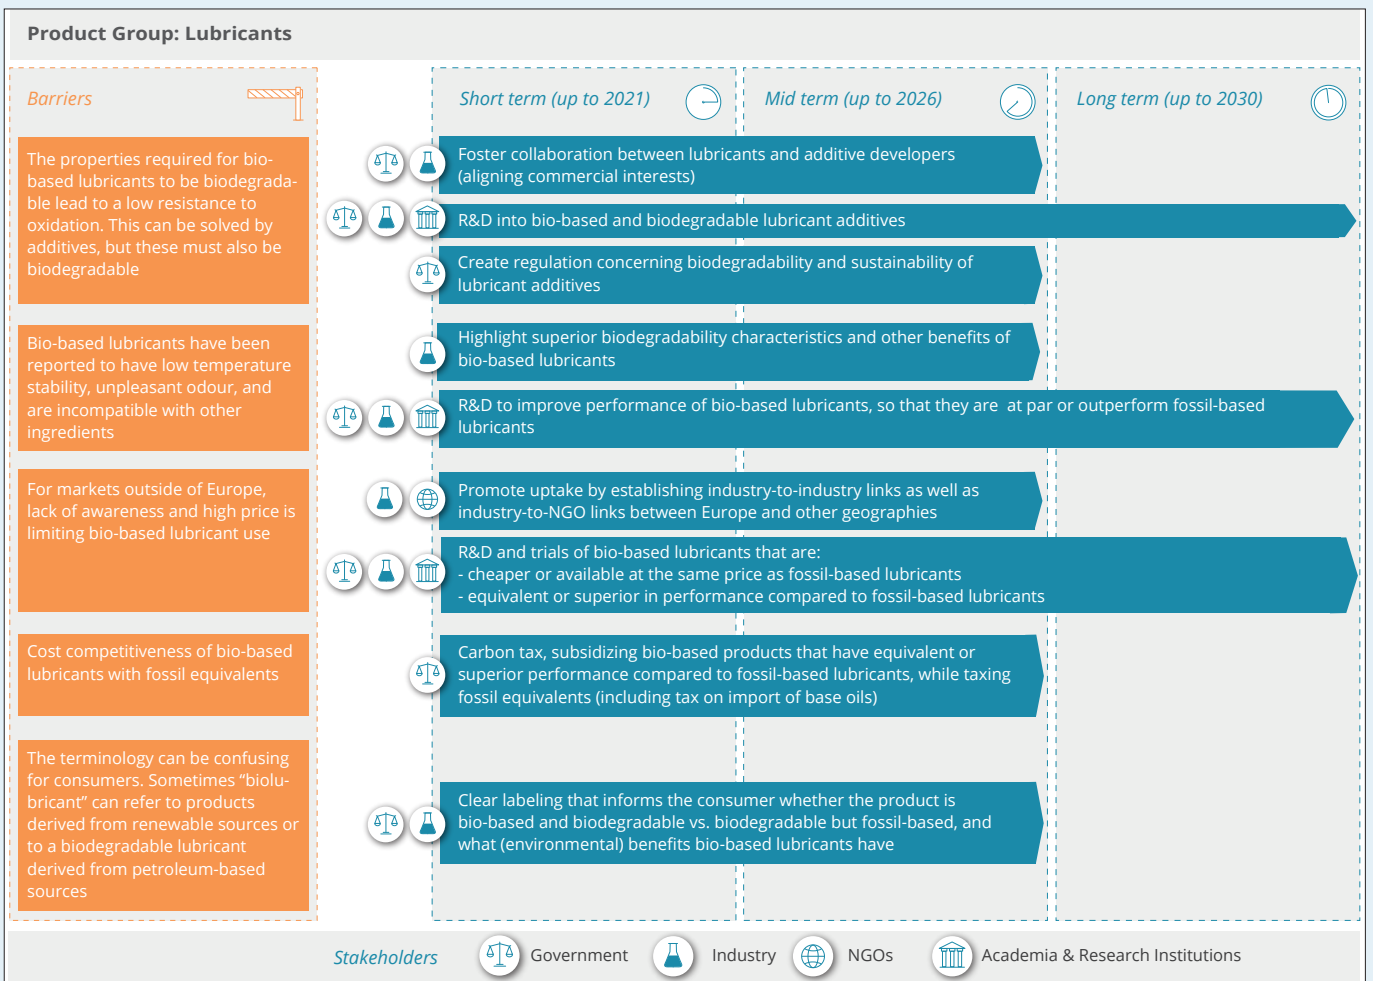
Product Group: Lubricants

Barriers

The properties required for bio-based lubricants to be biodegradable lead to a low resistance to oxidation. This can be solved by additives, but these must also be biodegradable

Bio-based lubricants have been reported to have low temperature stability, unpleasant odour, and are incompatible with other ingredients

For markets outside of Europe, lack of awareness and high price is limiting bio-based lubricant use

Cost competitiveness of bio-based lubricants with fossil equivalents

The terminology can be confusing for consumers. Sometimes "biolubricant" can refer to products derived from renewable sources or to a biodegradable lubricant derived from petroleum-based sources

Short term (up to 2021)

Mid term (up to 2026)

Long term (up to 2030)

Foster collaboration between lubricants and additive developers (aligning commercial interests)

R&D into bio-based and biodegradable lubricant additives

Create regulation concerning biodegradability and sustainability of lubricant additives

Highlight superior biodegradability characteristics and other benefits of bio-based lubricants

R&D to improve performance of bio-based lubricants, so that they are at par or outperform fossil-based lubricants

Promote uptake by establishing industry-to-industry links as well as industry-to-NGO links between Europe and other geographies

R&D and trials of bio-based lubricants that are:
- cheaper or available at the same price as fossil-based lubricants
- equivalent or superior in performance compared to fossil-based lubricants

Carbon tax, subsidizing bio-based products that have equivalent or superior performance compared to fossil-based lubricants, while taxing fossil equivalents (including tax on import of base oils)

Clear labeling that informs the consumer whether the product is bio-based and biodegradable vs. biodegradable but fossil-based, and what (environmental) benefits bio-based lubricants have

Stakeholders Government Industry NGOs Academia & Research Institutions